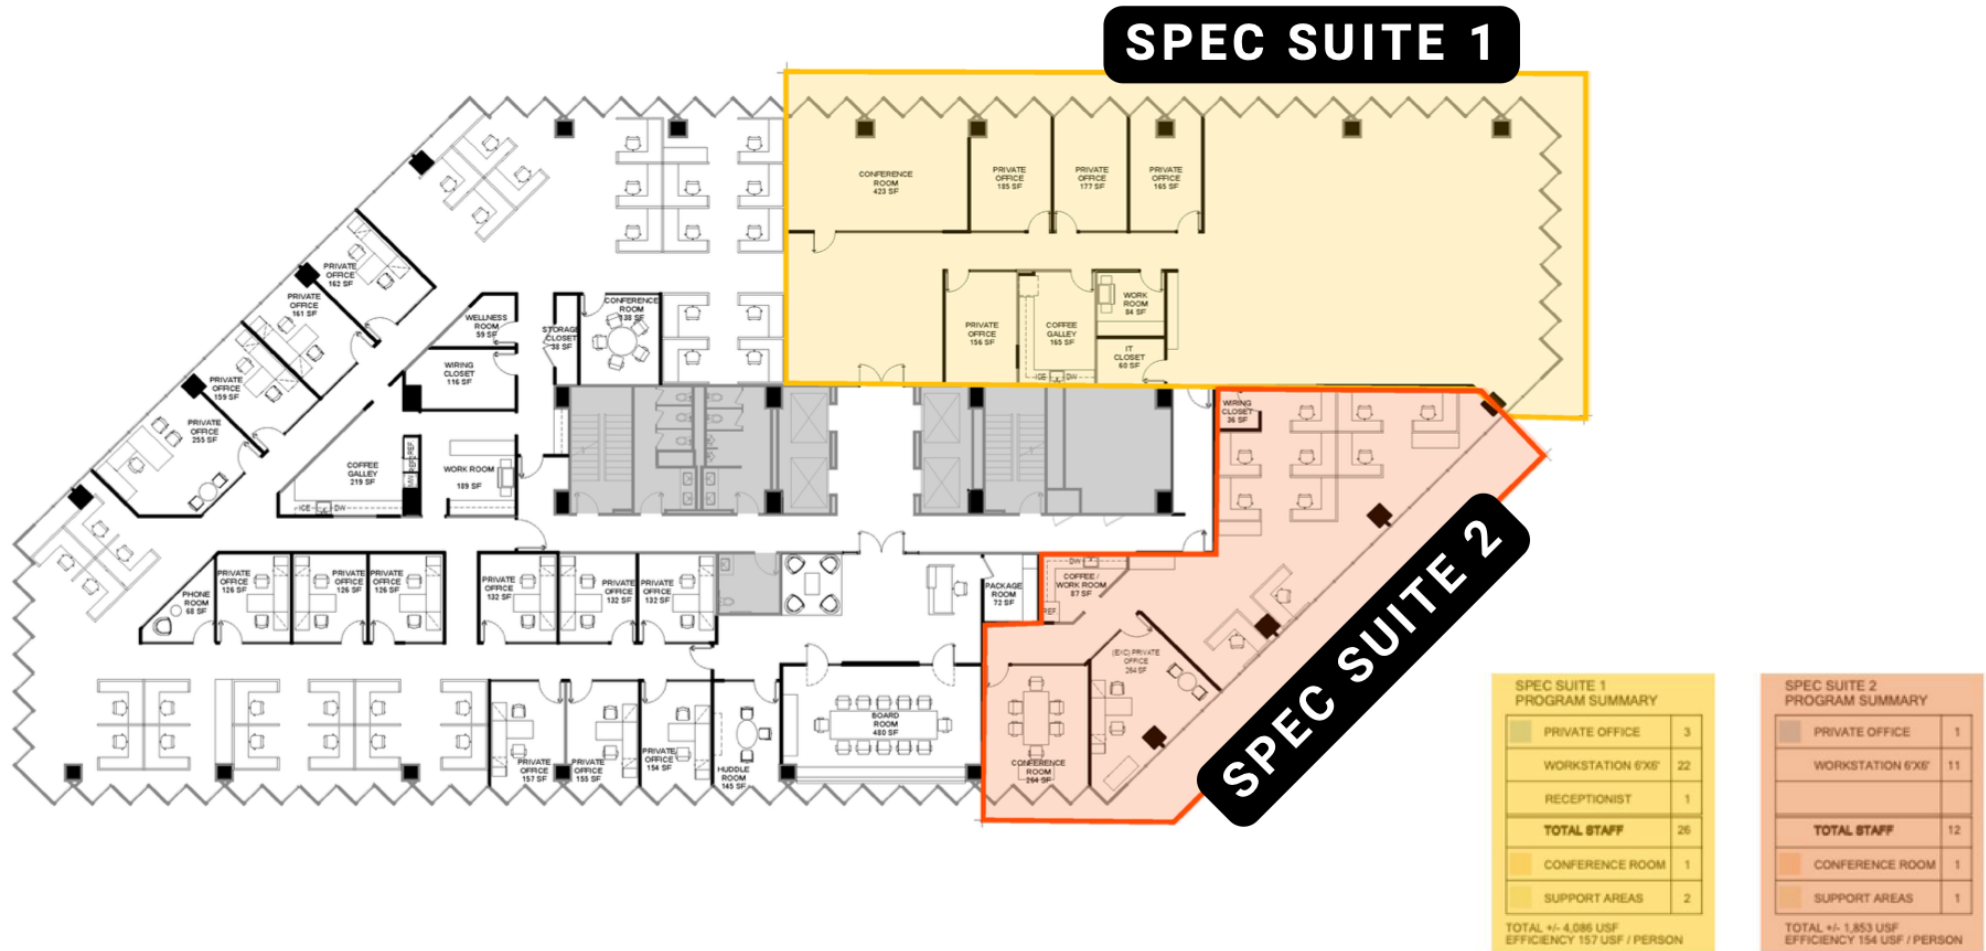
SPEC SUITE 1

CONFERENCE ROOM 423 SF

PRIVATE OFFICE 185 SF

PRIVATE OFFICE 177 SF

PRIVATE OFFICE 165 SF

PRIVATE OFFICE 156 SF

COFFEE GALLEY 165 SF

WORK ROOM 84 SF

IT CLOSET 60 SF

ICE DW

PRIVATE OFFICE 162 SF

PRIVATE OFFICE 161 SF

PRIVATE OFFICE 159 SF

PRIVATE OFFICE 255 SF

WELLNESS ROOM 59 SF

WIRING CLOSET 116 SF

STORAGE CLOSET 38 SF

CONFERENCE ROOM 138 SF

COFFEE GALLEY 219 SF

ICE DW

WORK ROOM 189 SF

WIRING CLOSET 36 SF

PHONE ROOM 68 SF

PRIVATE OFFICE 126 SF

PRIVATE OFFICE 126 SF

PRIVATE OFFICE 126 SF

PRIVATE OFFICE 132 SF

PRIVATE OFFICE 132 SF

PRIVATE OFFICE 132 SF

PACKAGE ROOM 72 SF

DW

COFFEE / WORK ROOM 87 SF

REF

(E/C) PRIVATE OFFICE 264 SF

CONFERENCE ROOM 264 SF

BOARD ROOM 480 SF

PRIVATE OFFICE 157 SF

PRIVATE OFFICE 155 SF

PRIVATE OFFICE 154 SF

HUDDLE ROOM 145 SF

SPEC SUITE 2

SPEC SUITE 1 PROGRAM SUMMARY

| | | |
|---|---|---|
| | PRIVATE OFFICE | 3 |
| | WORKSTATION 6'X6' | 22 |
| | RECEPTIONIST | 1 |
| | TOTAL STAFF | 26 |
| | CONFERENCE ROOM | 1 |
| | SUPPORT AREAS | 2 |

TOTAL +/- 4,086 USF
EFFICIENCY 157 USF / PERSON

SPEC SUITE 2 PROGRAM SUMMARY

| | | |
|---|---|---|
| | PRIVATE OFFICE | 1 |
| | WORKSTATION 6'X6' | 11 |
| | | |
| | TOTAL STAFF | 12 |
| | CONFERENCE ROOM | 1 |
| | SUPPORT AREAS | 1 |

TOTAL +/- 1,853 USF
EFFICIENCY 154 USF / PERSON